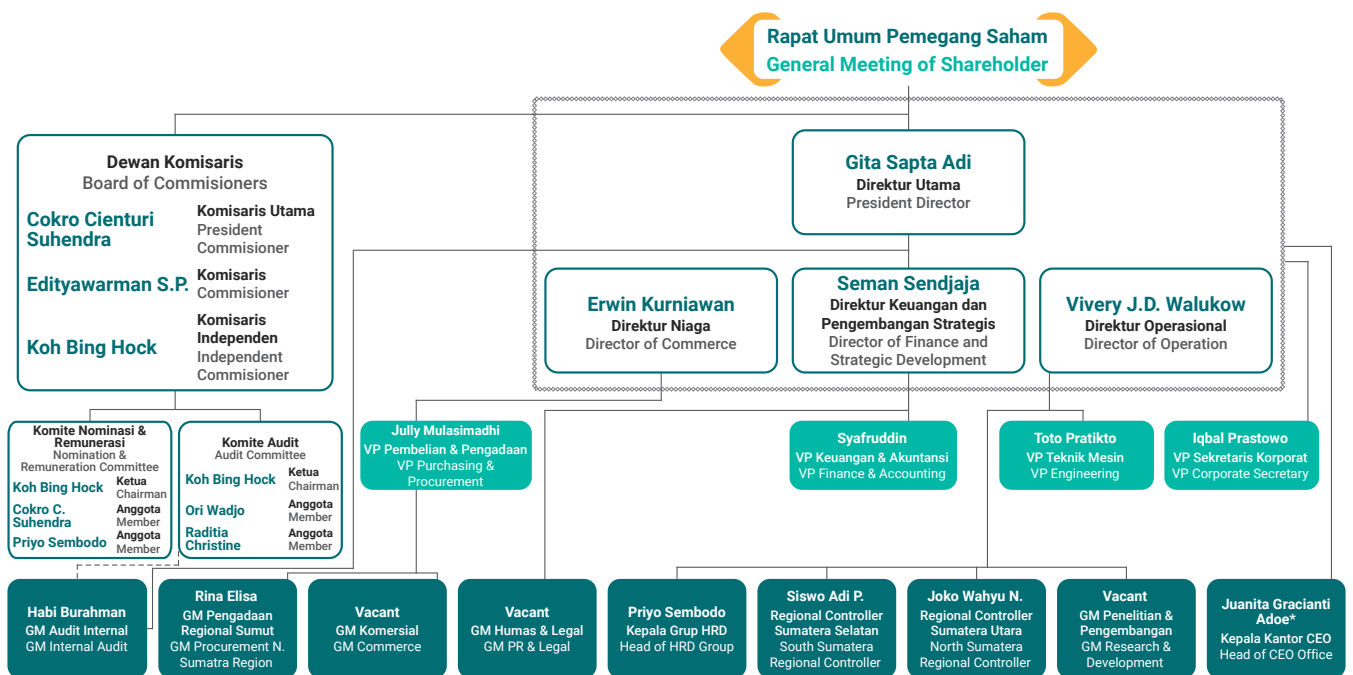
Rapat Umum Pemegang Saham
General Meeting of Shareholder

Dewan Komisaris
Board of Commisioners

Cokro Cienturi Suhendra
Komisaris Utama
President Commisioner

Edityawarman S.P.
Komisaris
Commisioner

Koh Bing Hock
Komisaris Independen
Independent Commisioner

Gita Sapta Adi
Direktur Utama
President Director

Erwin Kurniawan
Direktur Niaga
Director of Commerce

Seman Sendjaja
Direktur Keuangan dan Pengembangan Strategis
Director of Finance and Strategic Development

Vivery J.D. Walukow
Direktur Operasional
Director of Operation

Komite Nominasi & Remunerasi
Nomination & Remuneration Committee
Koh Bing Hock
Ketua
Chairman
Cokro C. Suhendra
Anggota
Member
Priyo Sembodo
Anggota
Member

Komite Audit
Audit Committee
Koh Bing Hock
Ketua
Chairman
Ori Wadjo
Anggota
Member
Raditia Christine
Anggota
Member

Jully Mulasimadhi
VP Pembelian & Pengadaan
VP Purchasing & Procurement

Syafruddin
VP Keuangan & Akuntansi
VP Finance & Accounting

Toto Pratikto
VP Teknik Mesin
VP Engineering

Iqbal Prastowo
VP Sekretaris Korporat
VP Corporate Secretary

Habi Burahman
GM Audit Internal
GM Internal Audit

Rina Elisa
GM Pengadaan Regional Sumut
GM Procurement N. Sumatra Region

Vacant
GM Komersial
GM Commerce

Vacant
GM Humas & Legal
GM PR & Legal

Priyo Sembodo
Kepala Grup HRD
Head of HRD Group

Siswo Adi P.
Regional Controller Sumatera Selatan
South Sumatera Regional Controller

Joko Wahyu N.
Regional Controller Sumatera Utara
North Sumatera Regional Controller

Vacant
GM Penelitian & Pengembangan
GM Research & Development

Juanita Gracianti Adoe*
Kepala Kantor CEO
Head of CEO Office